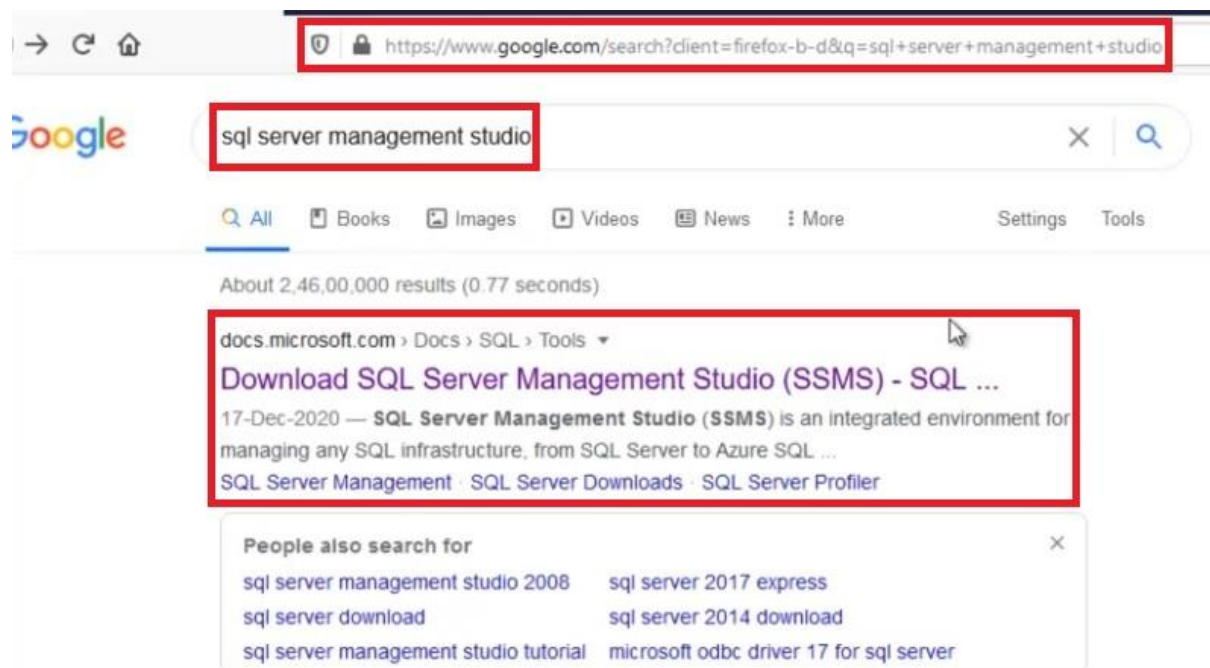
https://www.google.com/search?client=firefox-b-d&q=sql+server+management+studio

Google

sql server management studio

All Books Images Videos News More Settings Tools

About 2,46,00,000 results (0.77 seconds)

docs.microsoft.com › Docs › SQL › Tools

Download SQL Server Management Studio (SSMS) - SQL ...

17-Dec-2020 — SQL Server Management Studio (SSMS) is an integrated environment for managing any SQL infrastructure, from SQL Server to Azure SQL ...

SQL Server Management · SQL Server Downloads · SQL Server Profiler

People also search for

| | |
|---|---|
| sql server management studio 2008 | sql server 2017 express |
| sql server download | sql server 2014 download |
| sql server management studio tutorial | microsoft odbc driver 17 for sql server |